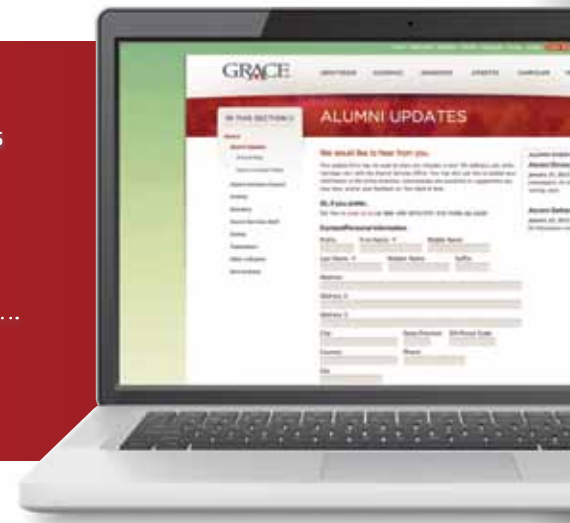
GRACE

ALUMNI UPDATES

IN THIS SECTION

We would like to hear from you.

Or, if you prefer,

Current/Personal Information

Prefix

First Name

Middle Name

Last Name

Maiden Name

Suffix

Address

Address 2

Address 3

City

State/Province

ZIP/Postal Code

Country

Phone

Fax

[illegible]

...